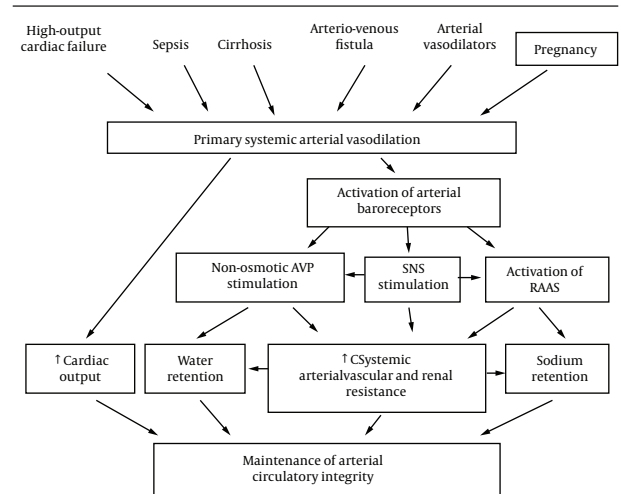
High-output cardiac failure

Sepsis

Cirrhosis

Arterio-venous fistula

Arterial vasodilators

Pregnancy

Primary systemic arterial vasodilation

Activation of arterial baroreceptors

Non-osmotic AVP stimulation

SNS stimulation

Activation of RAAS

↑ Cardiac output

Water retention

↑ CSystemic arterialvascular and renal resistance

Sodium retention

Maintenance of arterial circulatory integrity